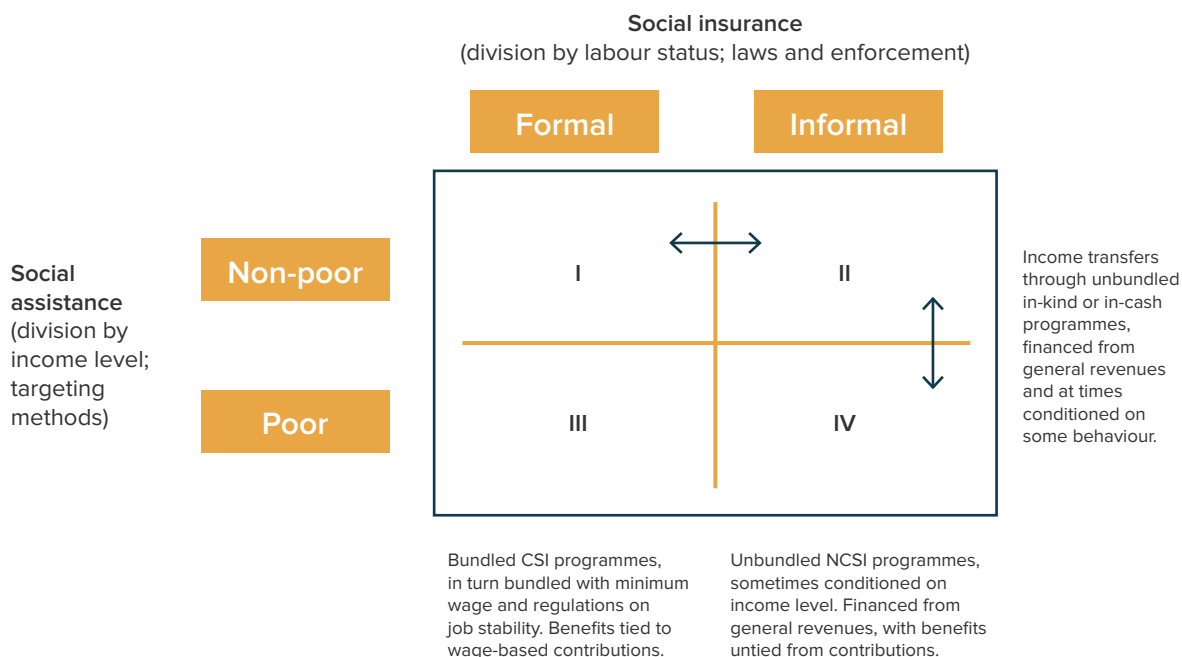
Social insurance
(division by labour status; laws and enforcement)

Formal

Informal

Social assistance (division by income level; targeting methods)

Non-poor

Poor

I

II

III

IV

Income transfers through unbundled in-kind or in-cash programmes, financed from general revenues and at times conditioned on some behaviour.

Bundled CSI programmes, in turn bundled with minimum wage and regulations on job stability. Benefits tied to wage-based contributions.

Unbundled NCSI programmes, sometimes conditioned on income level. Financed from general revenues, with benefits untied from contributions.